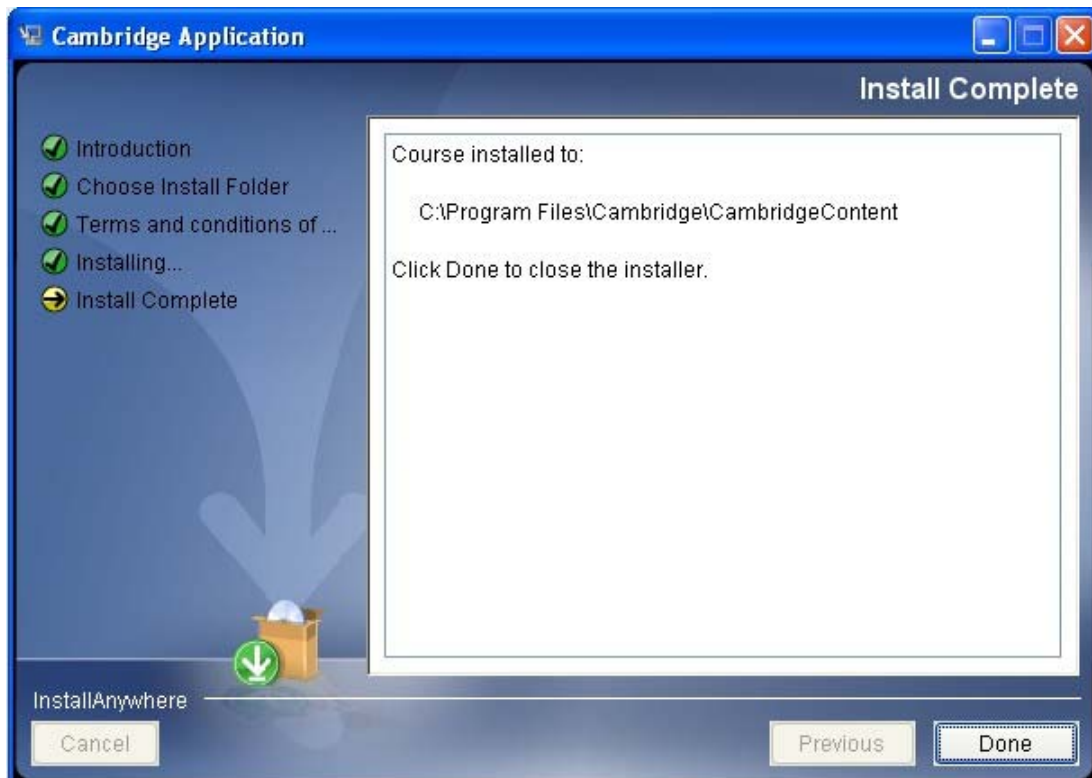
Cambridge Application

Install Complete

Introduction
Choose Install Folder
Terms and conditions of ...
Installing...
Install Complete

Course installed to:

C:\Program Files\Cambridge\CambridgeContent

Click Done to close the installer.

InstallAnywhere

Cancel

Previous

Done